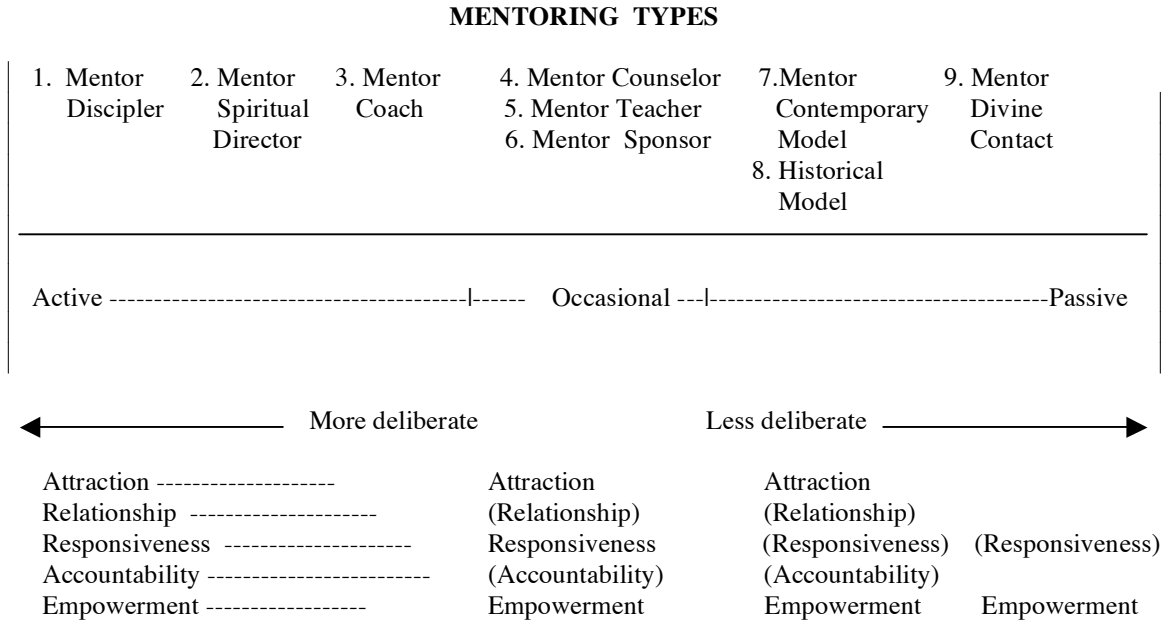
MENTORING TYPES

1. Mentor Discipler
2. Mentor Spiritual Director
3. Mentor Coach
4. Mentor Counselor
5. Mentor Teacher
6. Mentor Sponsor
7.Mentor Contemporary Model
8. Historical Model
9. Mentor Divine Contact

Active ----------------------------------------|------ Occasional ---|--------------------------------------Passive

More deliberate Less deliberate

| | | | |
|---|---|---|---|
| Attraction -------------------- | Attraction | Attraction | |
| Relationship --------------------- | (Relationship) | (Relationship) | |
| Responsiveness --------------------- | Responsiveness | (Responsiveness) | (Responsiveness) |
| Accountability ------------------------ | (Accountability) | (Accountability) | |
| Empowerment ------------------ | Empowerment | Empowerment | Empowerment |